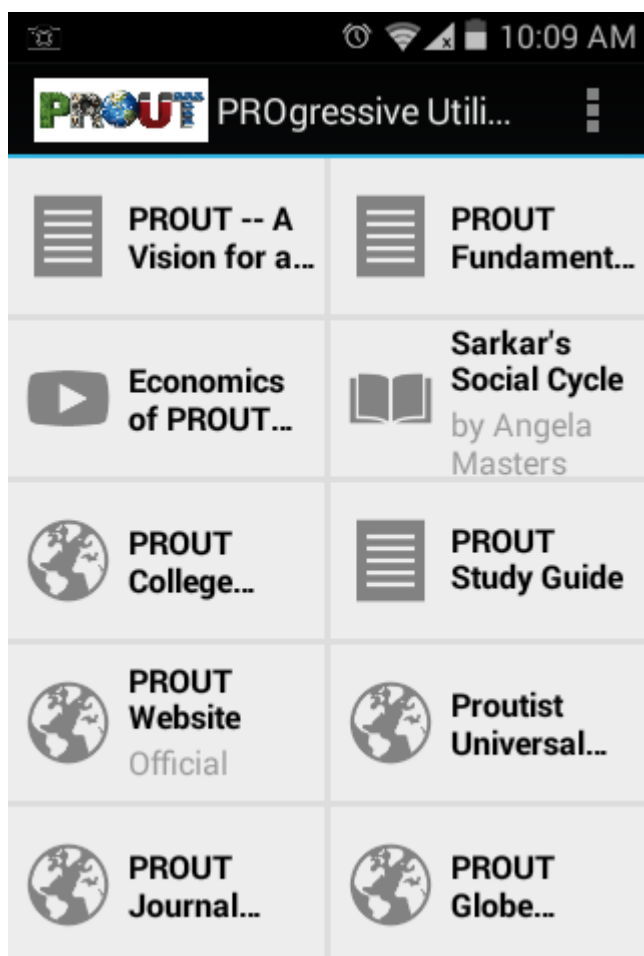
10:09 AM

PROUT PROgressive Utili...

PROUT -- A Vision for a...

PROUT Fundament...

Economics of PROUT...

Sarkar's Social Cycle
by Angela Masters

PROUT College...

PROUT Study Guide

PROUT Website
Official

Proutist Universal...

PROUT Journal...

PROUT Globe...